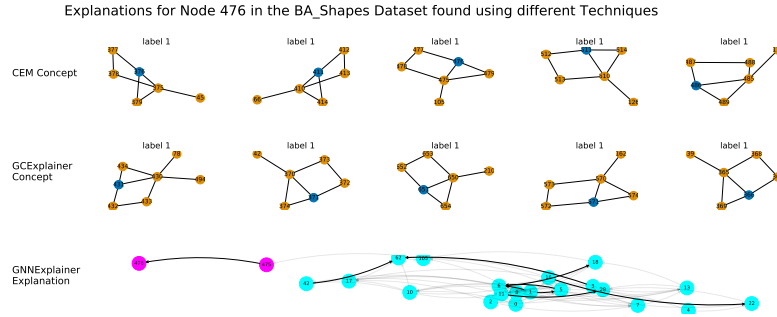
Explanations for Node 476 in the BA_Shapes Dataset found using different Techniques

CEM Concept

label 1

label 1

label 1

label 1

label 1

GCExplainer Concept

label 1

label 1

label 1

label 1

label 1

GNNExplainer Explanation

42

17

62

300

10

18

13

22

7

4

3

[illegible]